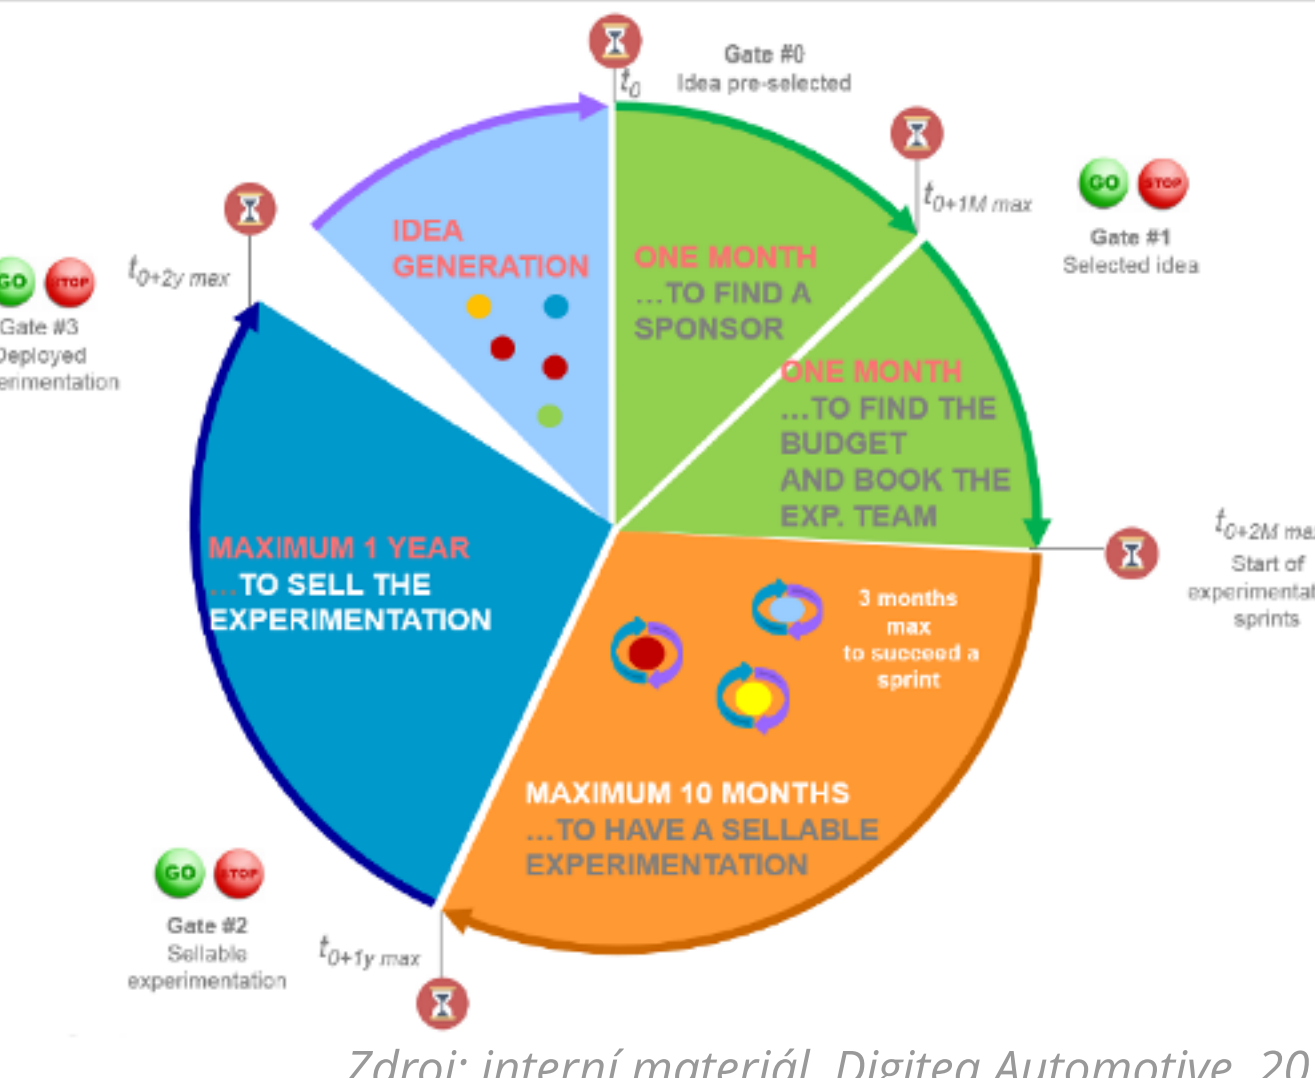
Gate #0
Idea pre-selected
$t_0$

IDEA GENERATION

ONE MONTH
…TO FIND A SPONSOR

$t_{0+1M\ max}$

GO STOP
Gate #1
Selected idea

ONE MONTH
…TO FIND THE BUDGET AND BOOK THE EXP. TEAM

$t_{0+2M\ ma}$
Start of experimenta sprints

GO STOP
Gate #3
Deployed erimentation

$t_{0+2y\ max}$

MAXIMUM 1 YEAR
…TO SELL THE EXPERIMENTATION

3 months max to succeed a sprint

MAXIMUM 10 MONTHS
…TO HAVE A SELLABLE EXPERIMENTATION

GO STOP
Gate #2
Sellable experimentation

$t_{0+1y\ max}$

Zdroj: interní materiál, Digitec Automotive, 20